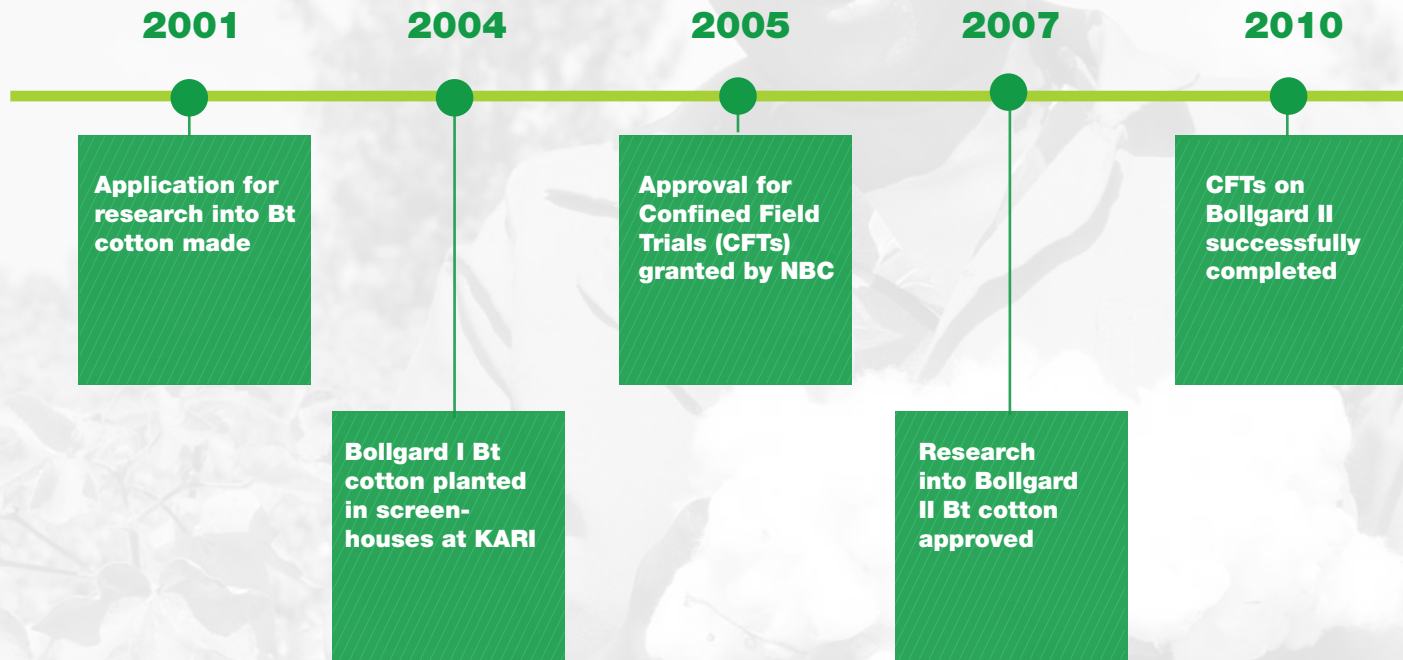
2001

Application for research into Bt cotton made

2004

Bollgard I Bt cotton planted in screen-houses at KARI

2005

Approval for Confined Field Trials (CFTs) granted by NBC

2007

Research into Bollgard II Bt cotton approved

2010

CFTs on Bollgard II successfully completed